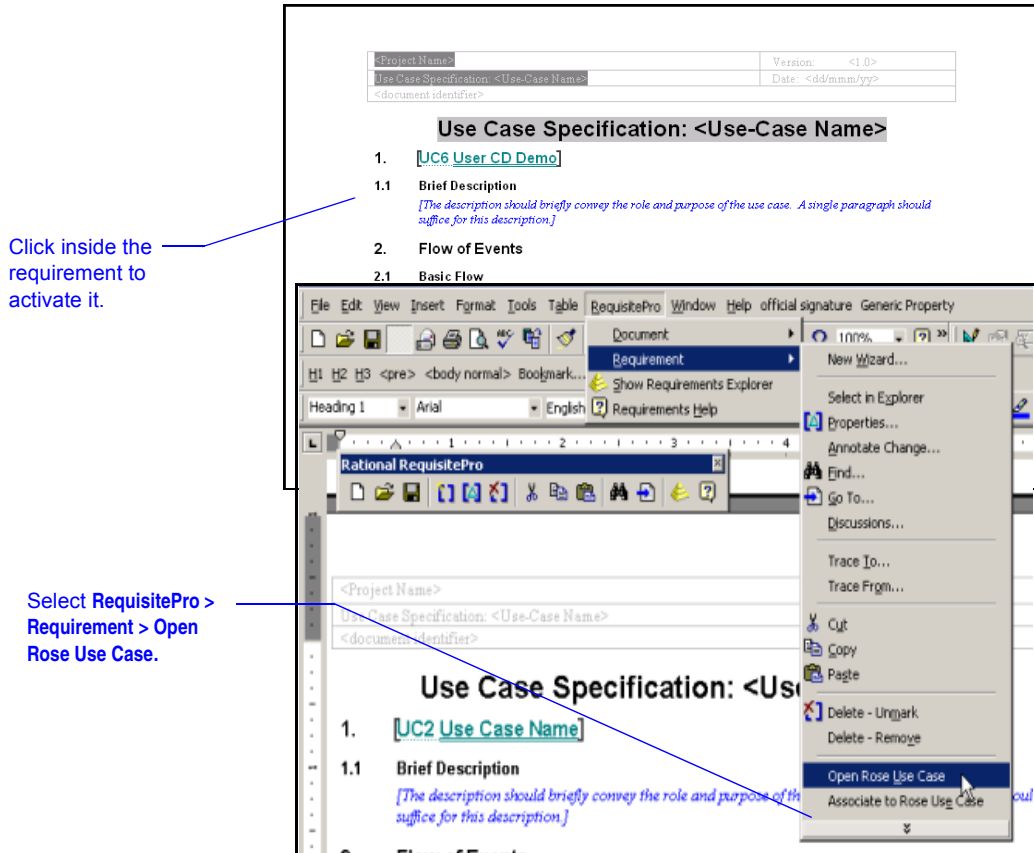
| <Project Name> | Version: <1.0> |
|---|---|
| Use Case Specification: <Use-Case Name> | Date: <dd/mmm/yy> |
| <document identifier> | |

Use Case Specification: <Use-Case Name>

1. [UC6 User CD Demo]

1.1 Brief Description

[The description should briefly convey the role and purpose of the use case. A single paragraph should suffice for this description.]

2. Flow of Events

2.1 Basic Flow

Click inside the requirement to activate it.

File Edit View Insert Format Tools Table RequisitePro Window Help official signature Generic Property

Document
Requirement
Show Requirements Explorer
Requirements Help

100%

H1 H2 H3 <pre> <body normal> Bookmark...

Heading 1 Arial English

Rational RequisitePro

New Wizard...
Select in Explorer
Properties...
Annotate Change...
Find...
Go To...
Discussions...
Trace To...
Trace From...
Cut
Copy
Paste
Delete - Unmark
Delete - Remove
Open Rose Use Case
Associate to Rose Use Case

Select RequisitePro > Requirement > Open Rose Use Case.

<Project Name>
Use Case Specification: <Use-Case Name>
<document identifier>

Use Case Specification: <Us

1. [UC2 Use Case Name]

1.1 Brief Description

[The description should briefly convey the role and purpose of th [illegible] oul suffice for this description.]

2. Flow of Events